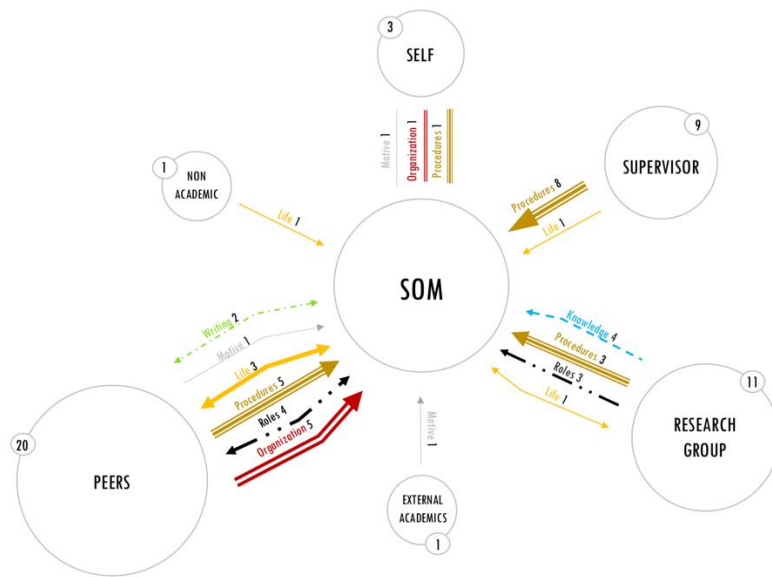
3
SELF

Motive 1
Organization 1
Procedures 1

9
SUPERVISOR

Procedures 8
Life 1

1
NON ACADEMIC

Life 1

SOM

Writing 2
Motive 1
Life 3
Procedures 5
Roles 4
Organization 5

Knowledge 4
Procedures 3
Roles 3
Life 1

11
RESEARCH GROUP

20
PEERS

Motive 1

EXTERNAL ACADEMICS
1